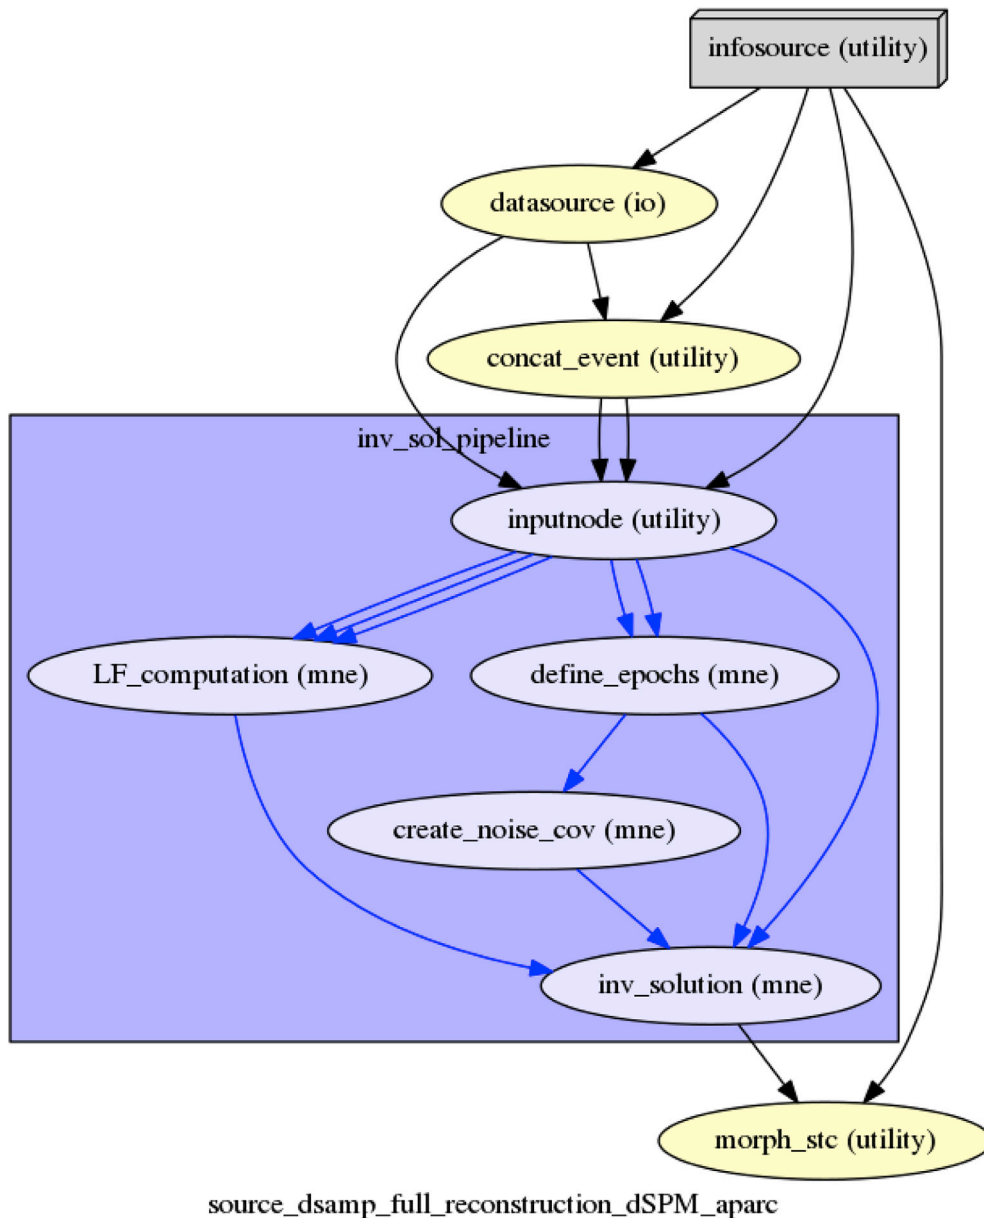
infosource (utility)

datasource (io)

concat_event (utility)

inv_sol_pipeline

inputnode (utility)

LF_computation (mne)

define_epochs (mne)

create_noise_cov (mne)

inv_solution (mne)

morph_stc (utility)

source_dsamp_full_reconstruction_dSPM_aparc